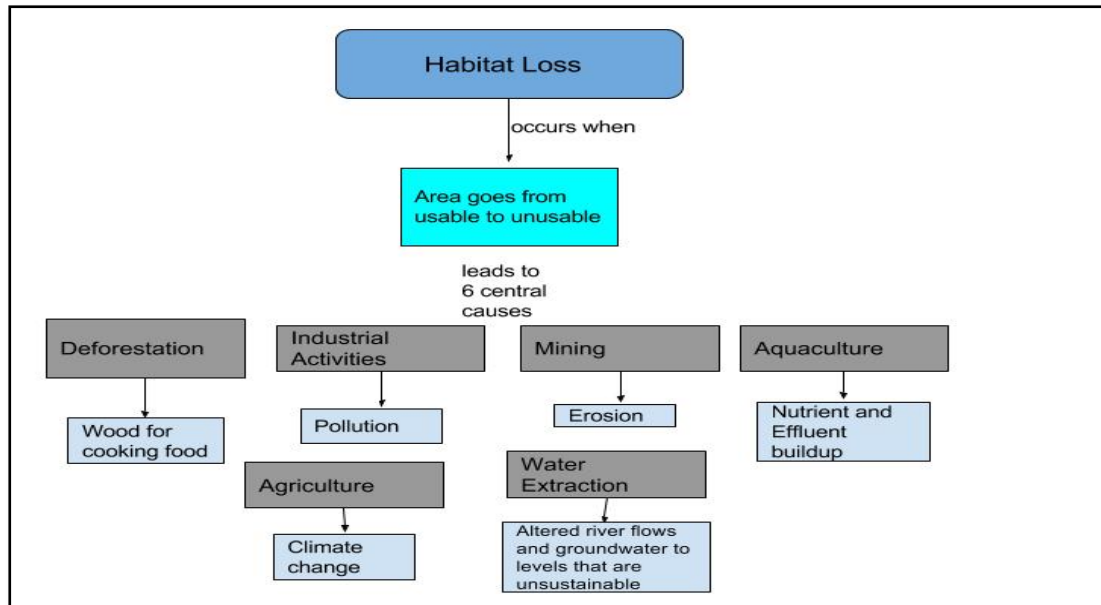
Habitat Loss

occurs when

Area goes from usable to unusable

leads to 6 central causes

Deforestation

Wood for cooking food

Industrial Activities

Pollution

Agriculture

Climate change

Mining

Erosion

Water Extraction

Altered river flows and groundwater to levels that are unsustainable

Aquaculture

Nutrient and Effluent buildup